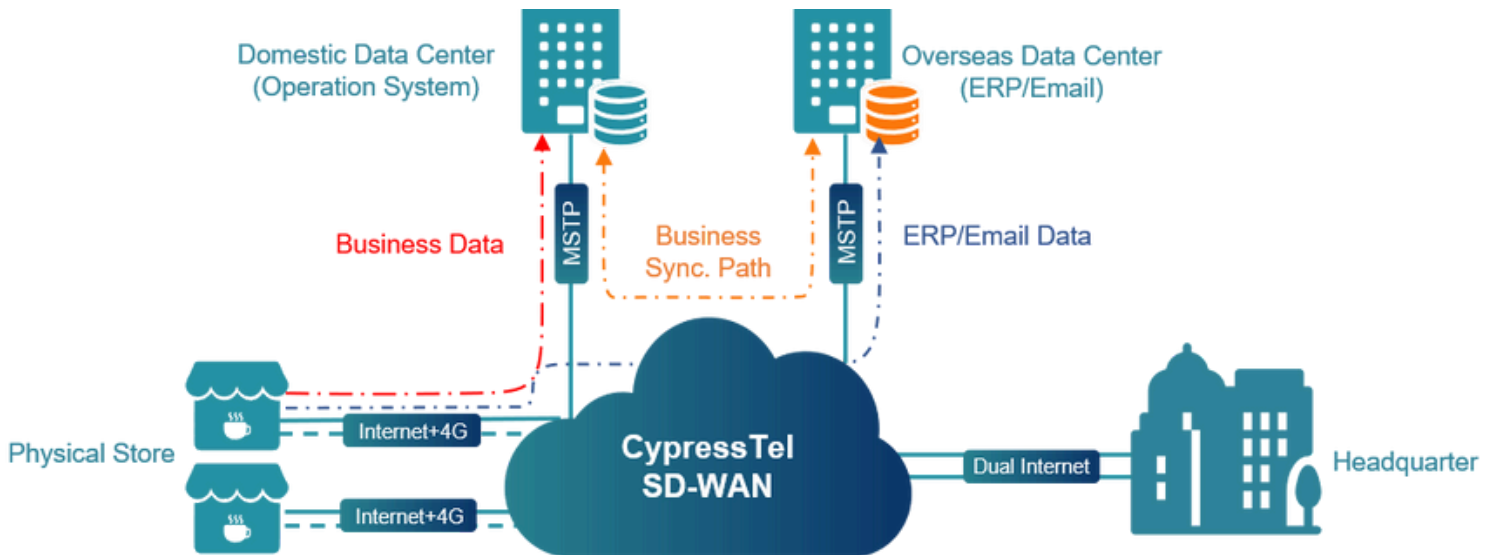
Domestic Data Center
(Operation System)

Overseas Data Center
(ERP/Email)

Business Data

MSTP

Business
Sync. Path

MSTP

ERP/Email Data

Internet+4G

Physical Store

Internet+4G

CypressTel
SD-WAN

Dual Internet

Headquarter